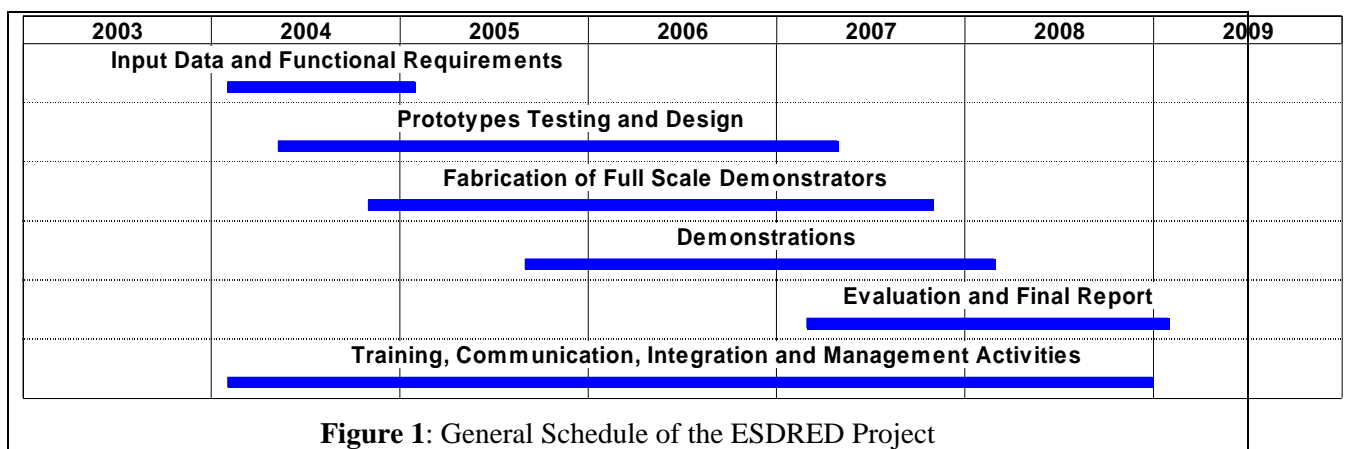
| 2003 | 2004 | 2005 | 2006 | 2007 | 2008 | 2009 |
|---|---|---|---|---|---|---|

Input Data and Functional Requirements

Prototypes Testing and Design

Fabrication of Full Scale Demonstrators

Demonstrations

Evaluation and Final Report

Training, Communication, Integration and Management Activities

**Figure 1**: General Schedule of the ESDRED Project